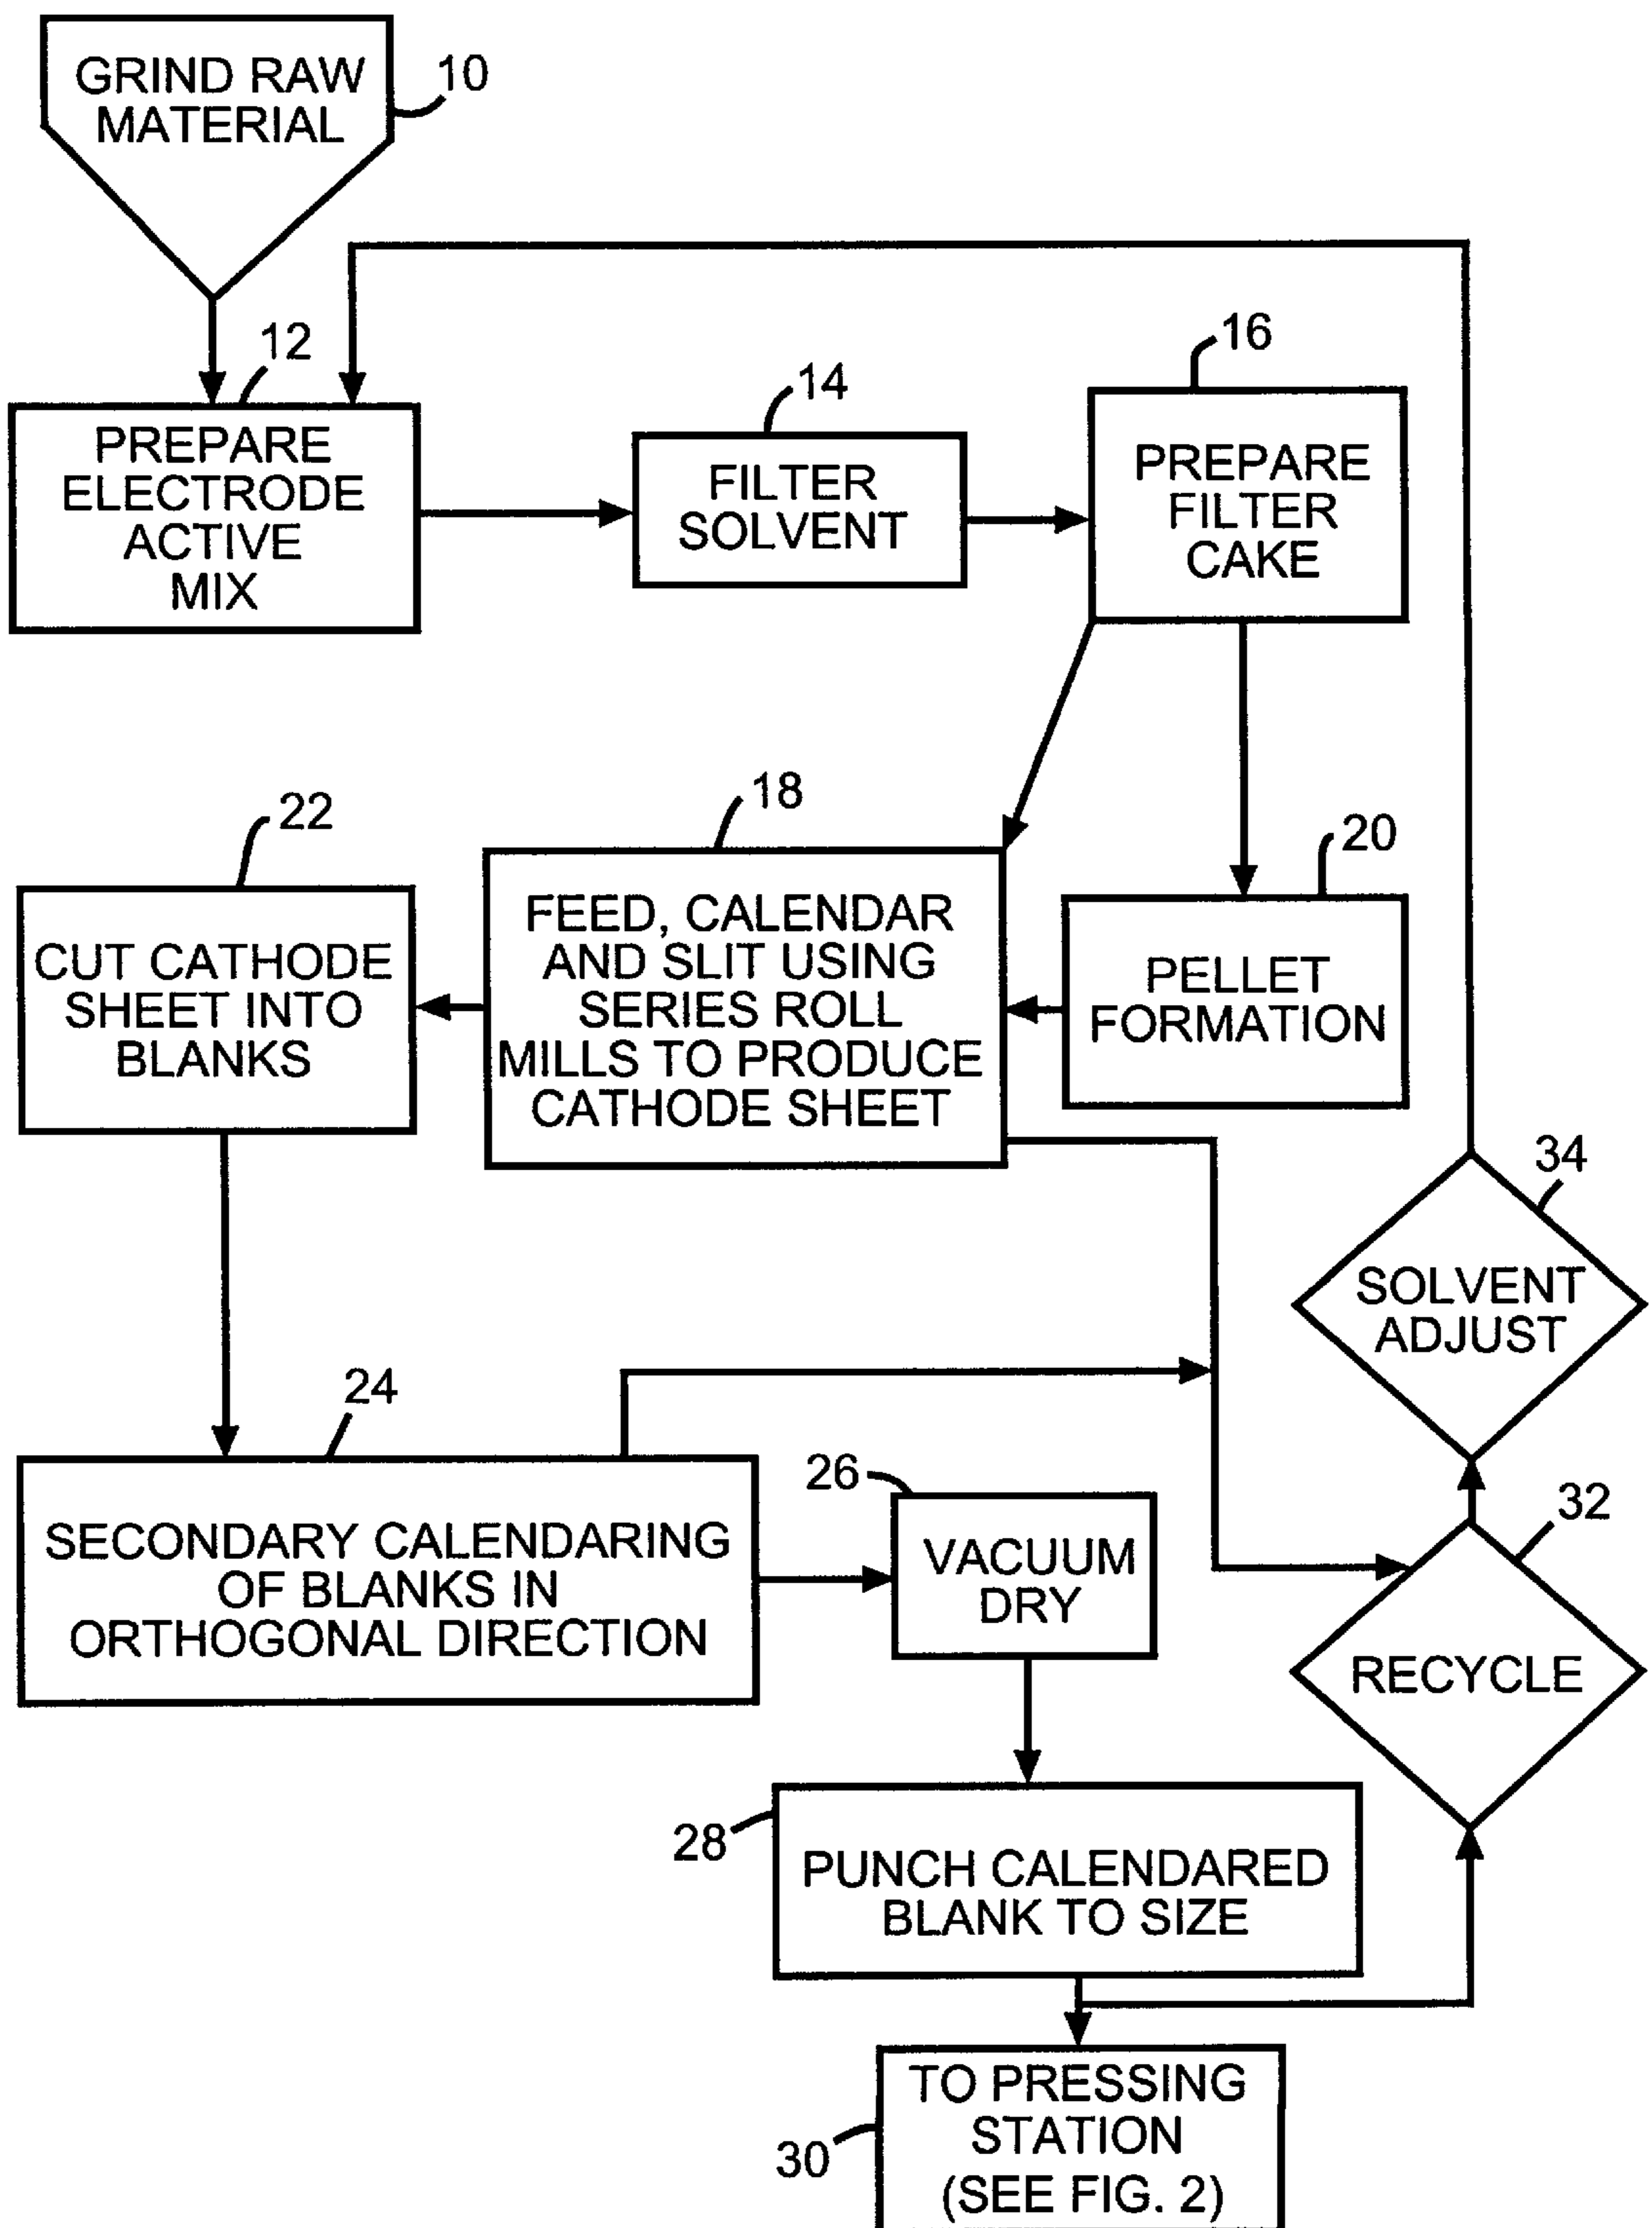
GRIND RAW MATERIAL
10

12
PREPARE ELECTRODE ACTIVE MIX

14
FILTER SOLVENT

16
PREPARE FILTER CAKE

22
CUT CATHODE SHEET INTO BLANKS

18
FEED, CALENDAR AND SLIT USING SERIES ROLL MILLS TO PRODUCE CATHODE SHEET

20
PELLET FORMATION

34
SOLVENT ADJUST

24
SECONDARY CALENDARING OF BLANKS IN ORTHOGONAL DIRECTION

26
VACUUM DRY

32
RECYCLE

28
PUNCH CALENDARED BLANK TO SIZE

30
TO PRESSING STATION (SEE FIG. 2)